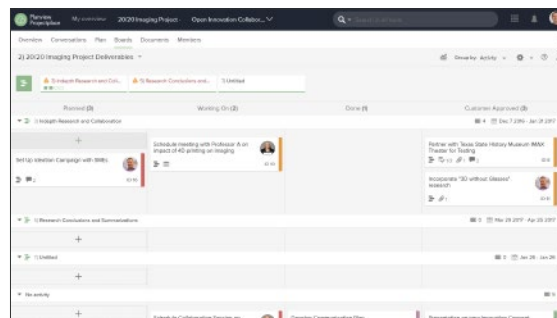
Planview Projectplace My overview 20/20 Imaging Project - Open Innovation Collabor...

Overview Conversations Plan Boards Documents Members

2) 20/20 Imaging Project Deliverables

1) Indepth Research and Coll... 1) Research Conclusions and... 1) Unfiled

Group by: Activity

Planned (3) Working On (2) Done (1) Customer Approved (2)

1) Indepth Research and Collaboration

4 Dec 7 2016 - Jan 31 2017

Set up Ideation Campaign with SMEs

Schedule meeting with Professor A on impact of 4D printing on imaging

Partner with Texas State History Museum IMAX Theater for Testing

Incorporate "3D without Glasses" research

1) Research Conclusions and Summarizations

3 Mar 28 2017 - Apr 25 2017

1) Unfiled

1 Jan 26 - Jan 28

No activity

+